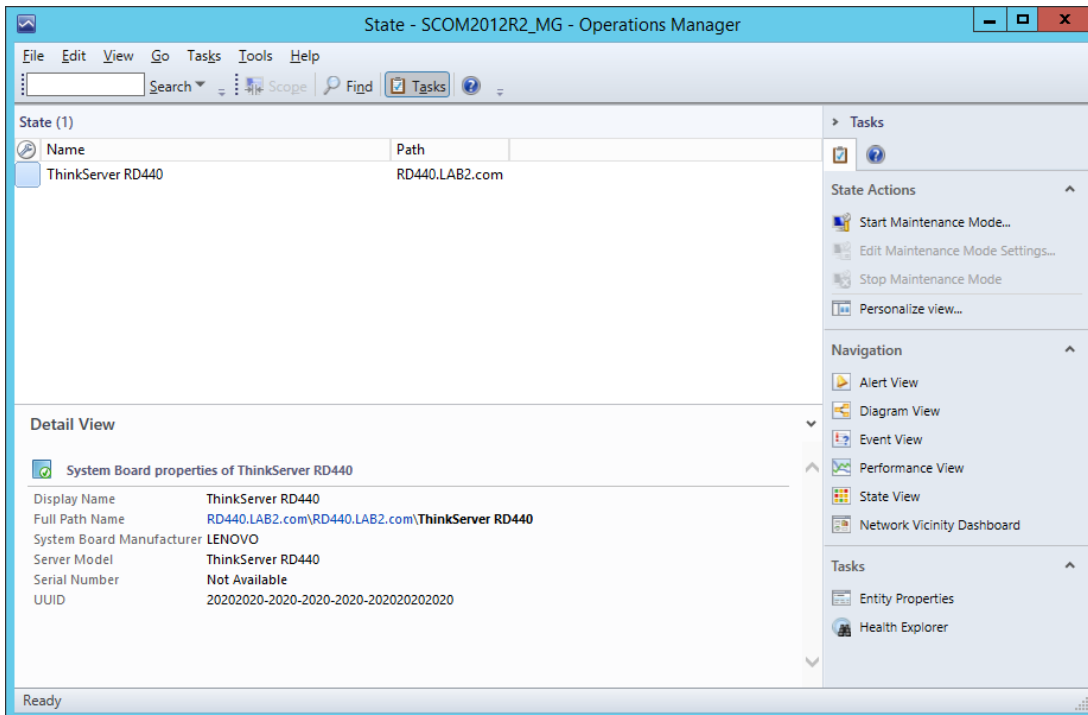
State - SCOM2012R2_MG - Operations Manager

File Edit View Go Tasks Tools Help

Search Scope Find Tasks

State (1)

| Name | Path |
|---|---|
| ThinkServer RD440 | RD440.LAB2.com |

Detail View

System Board properties of ThinkServer RD440

| | |
|---|---|
| Display Name | ThinkServer RD440 |
| Full Path Name | RD440.LAB2.com\RD440.LAB2.com\ThinkServer RD440 |
| System Board Manufacturer | LENOVO |
| Server Model | ThinkServer RD440 |
| Serial Number | Not Available |
| UUID | 20202020-2020-2020-2020-202020202020 |

Tasks

State Actions
Start Maintenance Mode...
Edit Maintenance Mode Settings...
Stop Maintenance Mode
Personalize view...

Navigation
Alert View
Diagram View
Event View
Performance View
State View
Network Vicinity Dashboard

Tasks
Entity Properties
Health Explorer

Ready